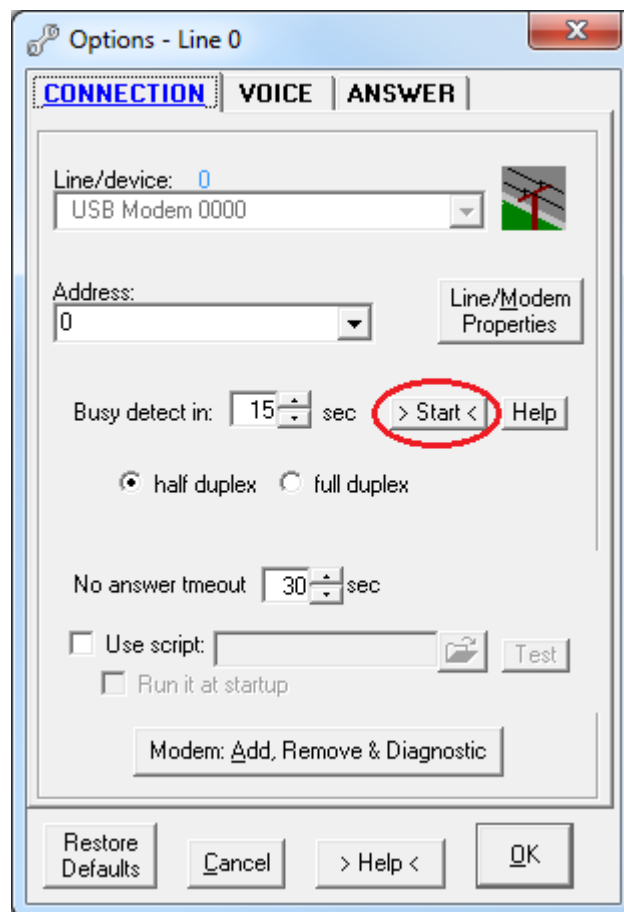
Options - Line 0

X

CONNECTION | VOICE | ANSWER

Line/device: 0

USB Modem 0000

Address:

0

Line/Modem Properties

Busy detect in: 15 sec

> Start <

Help

half duplex

full duplex

No answer tmeout 30 sec

Use script:

Test

Run it at startup

Modem: Add, Remove & Diagnostic

Restore Defaults

Cancel

> Help <

OK